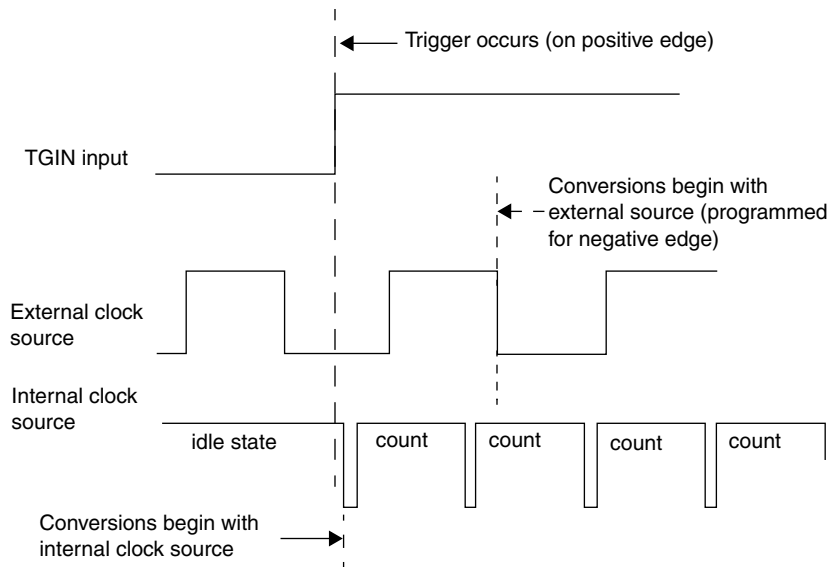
Trigger occurs (on positive edge)

TGIN input

Conversions begin with external source (programmed for negative edge)

External clock source

Internal clock source

idle state

count

count

count

count

Conversions begin with internal clock source